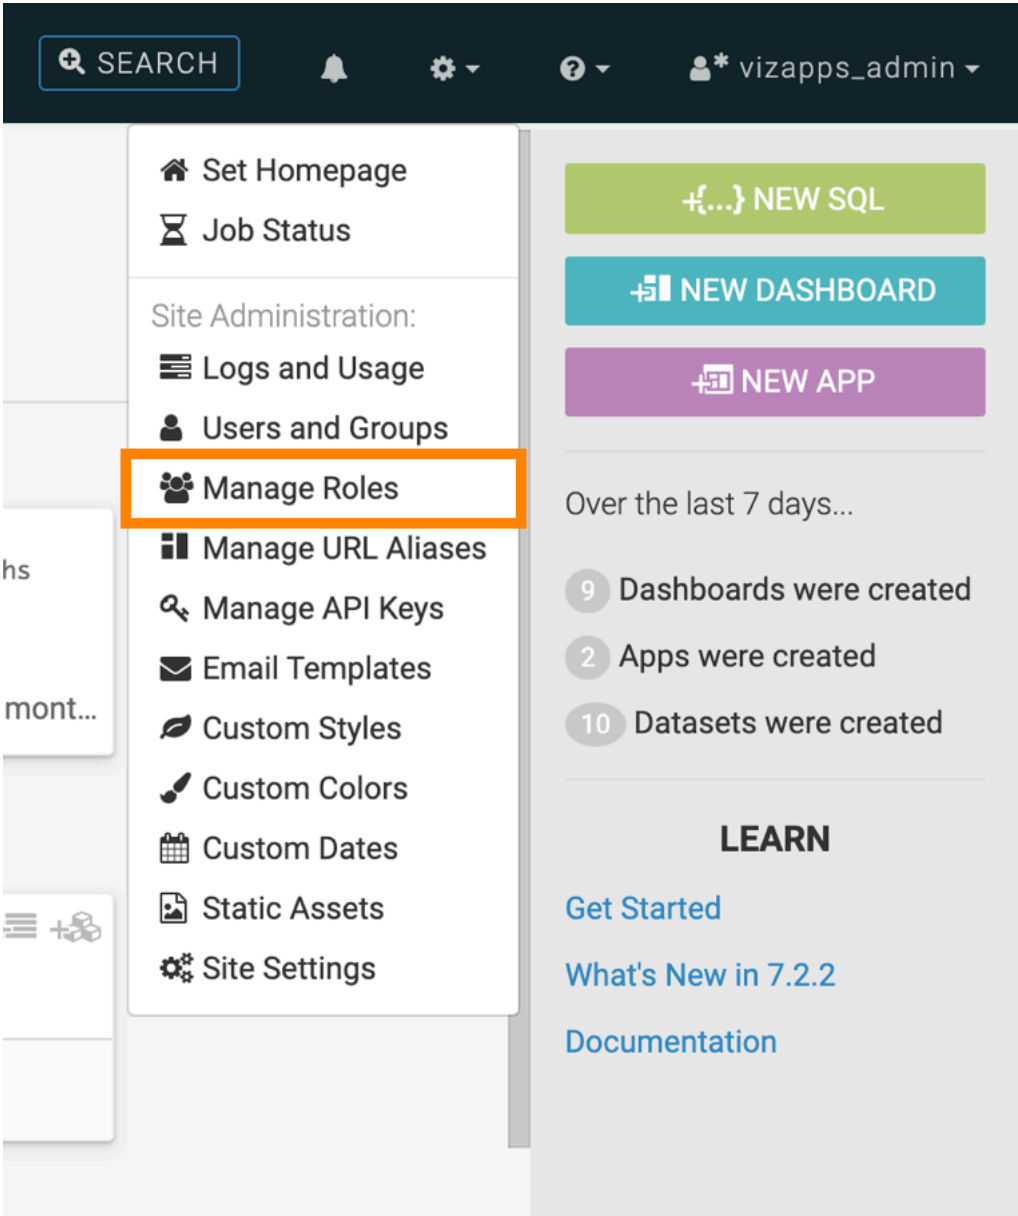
SEARCH

vizapps_admin

Set Homepage
Job Status

Site Administration:
Logs and Usage
Users and Groups
Manage Roles
Manage URL Aliases
Manage API Keys
Email Templates
Custom Styles
Custom Colors
Custom Dates
Static Assets
Site Settings

hs

mont...

{...} NEW SQL
NEW DASHBOARD
NEW APP

Over the last 7 days...

9 Dashboards were created
2 Apps were created
10 Datasets were created

LEARN

Get Started
What's New in 7.2.2
Documentation